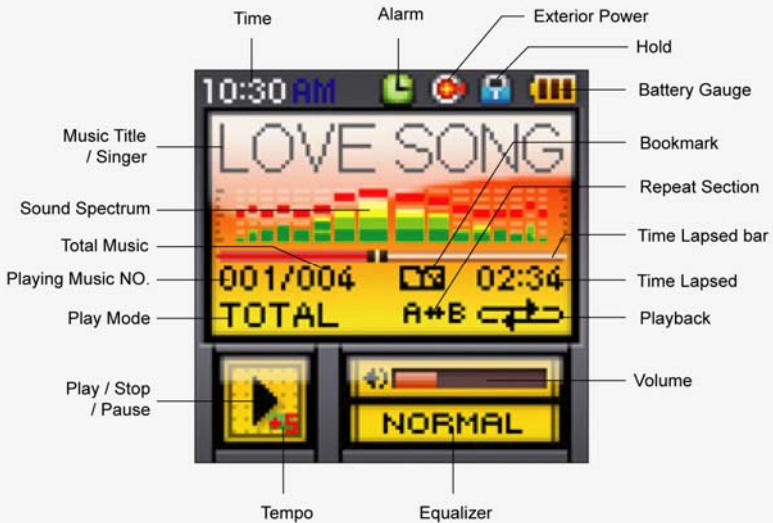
Time

Alarm

Exterior Power

Hold

10:30 AM

Battery Gauge

Music Title / Singer

LOVE SONG

Bookmark

Sound Spectrum

Repeat Section

Total Music

Time Lapsed bar

Playing Music NO.

001/004

02:34

Time Lapsed

Play Mode

TOTAL

A↔B

Playback

Play / Stop / Pause

Volume

+5

NORMAL

Tempo

Equalizer